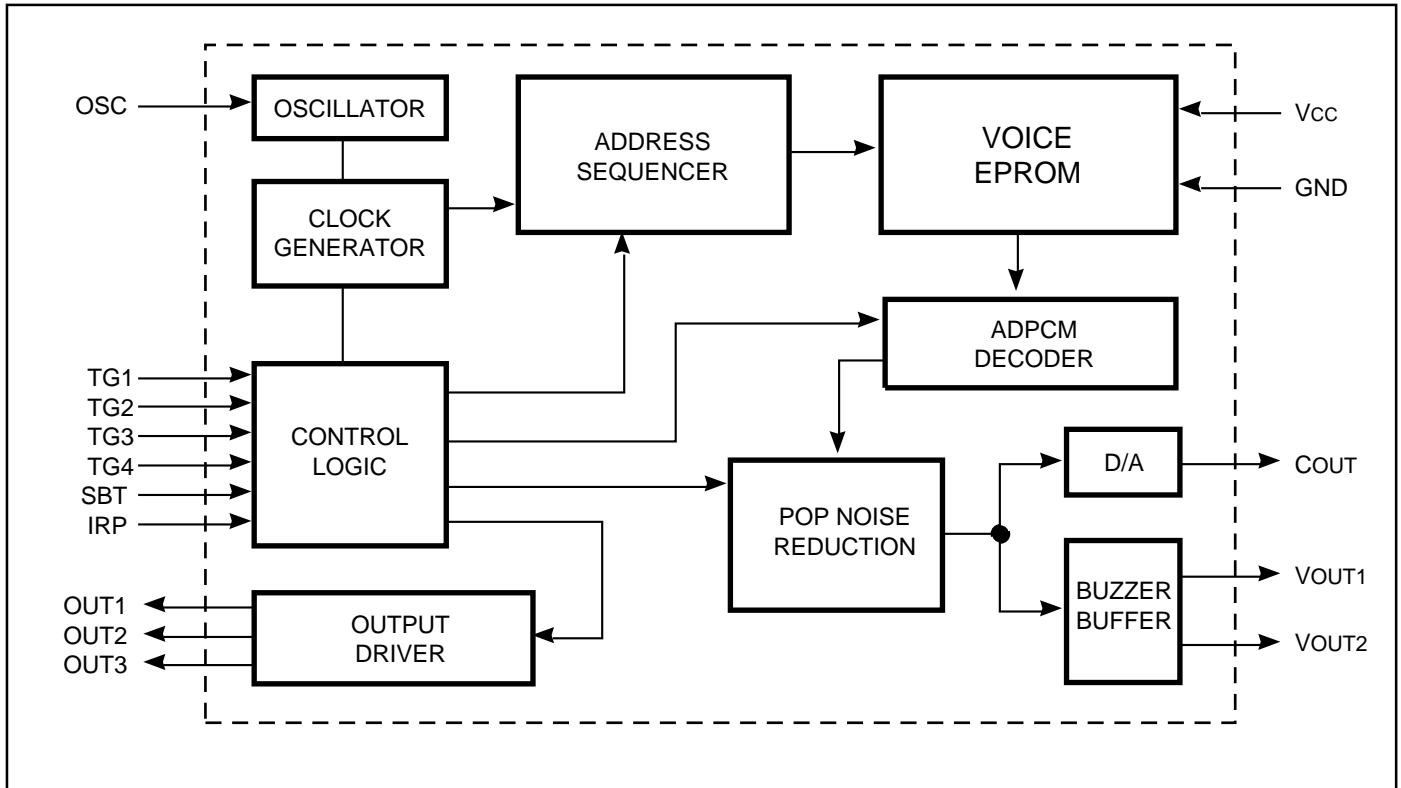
OSC
OSCILLATOR
ADDRESS SEQUENCER
VOICE EPROM
VCC
GND
CLOCK GENERATOR
ADPCM DECODER
TG1
TG2
TG3
TG4
SBT
IRP
CONTROL LOGIC
D/A
COUT
POP NOISE REDUCTION
BUZZER BUFFER
VOUT1
VOUT2
OUT1
OUT2
OUT3
OUTPUT DRIVER